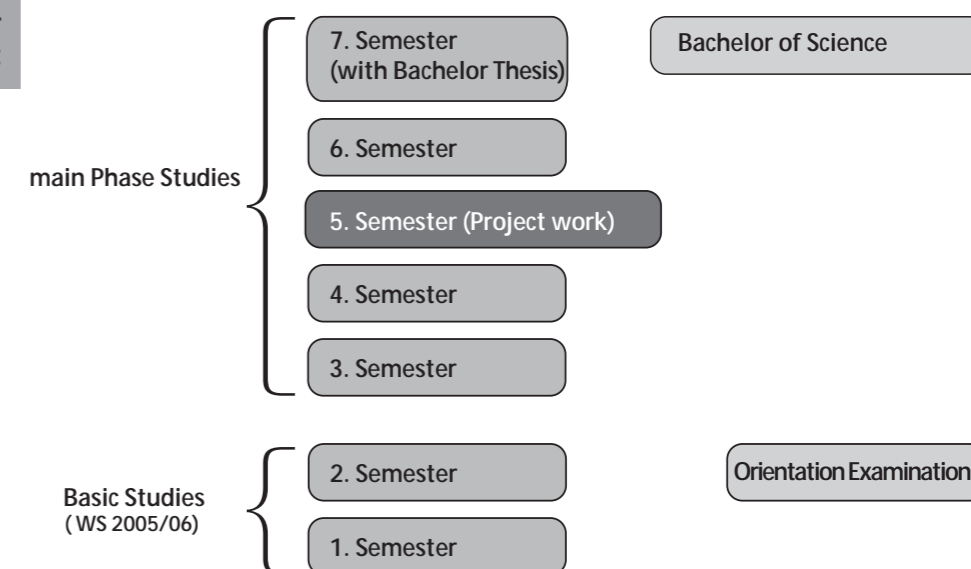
7. Semester (with Bachelor Thesis)

Bachelor of Science

6. Semester

main Phase Studies

5. Semester (Project work)

4. Semester

3. Semester

2. Semester

Orientation Examination

Basic Studies
( WS 2005/06)

1. Semester